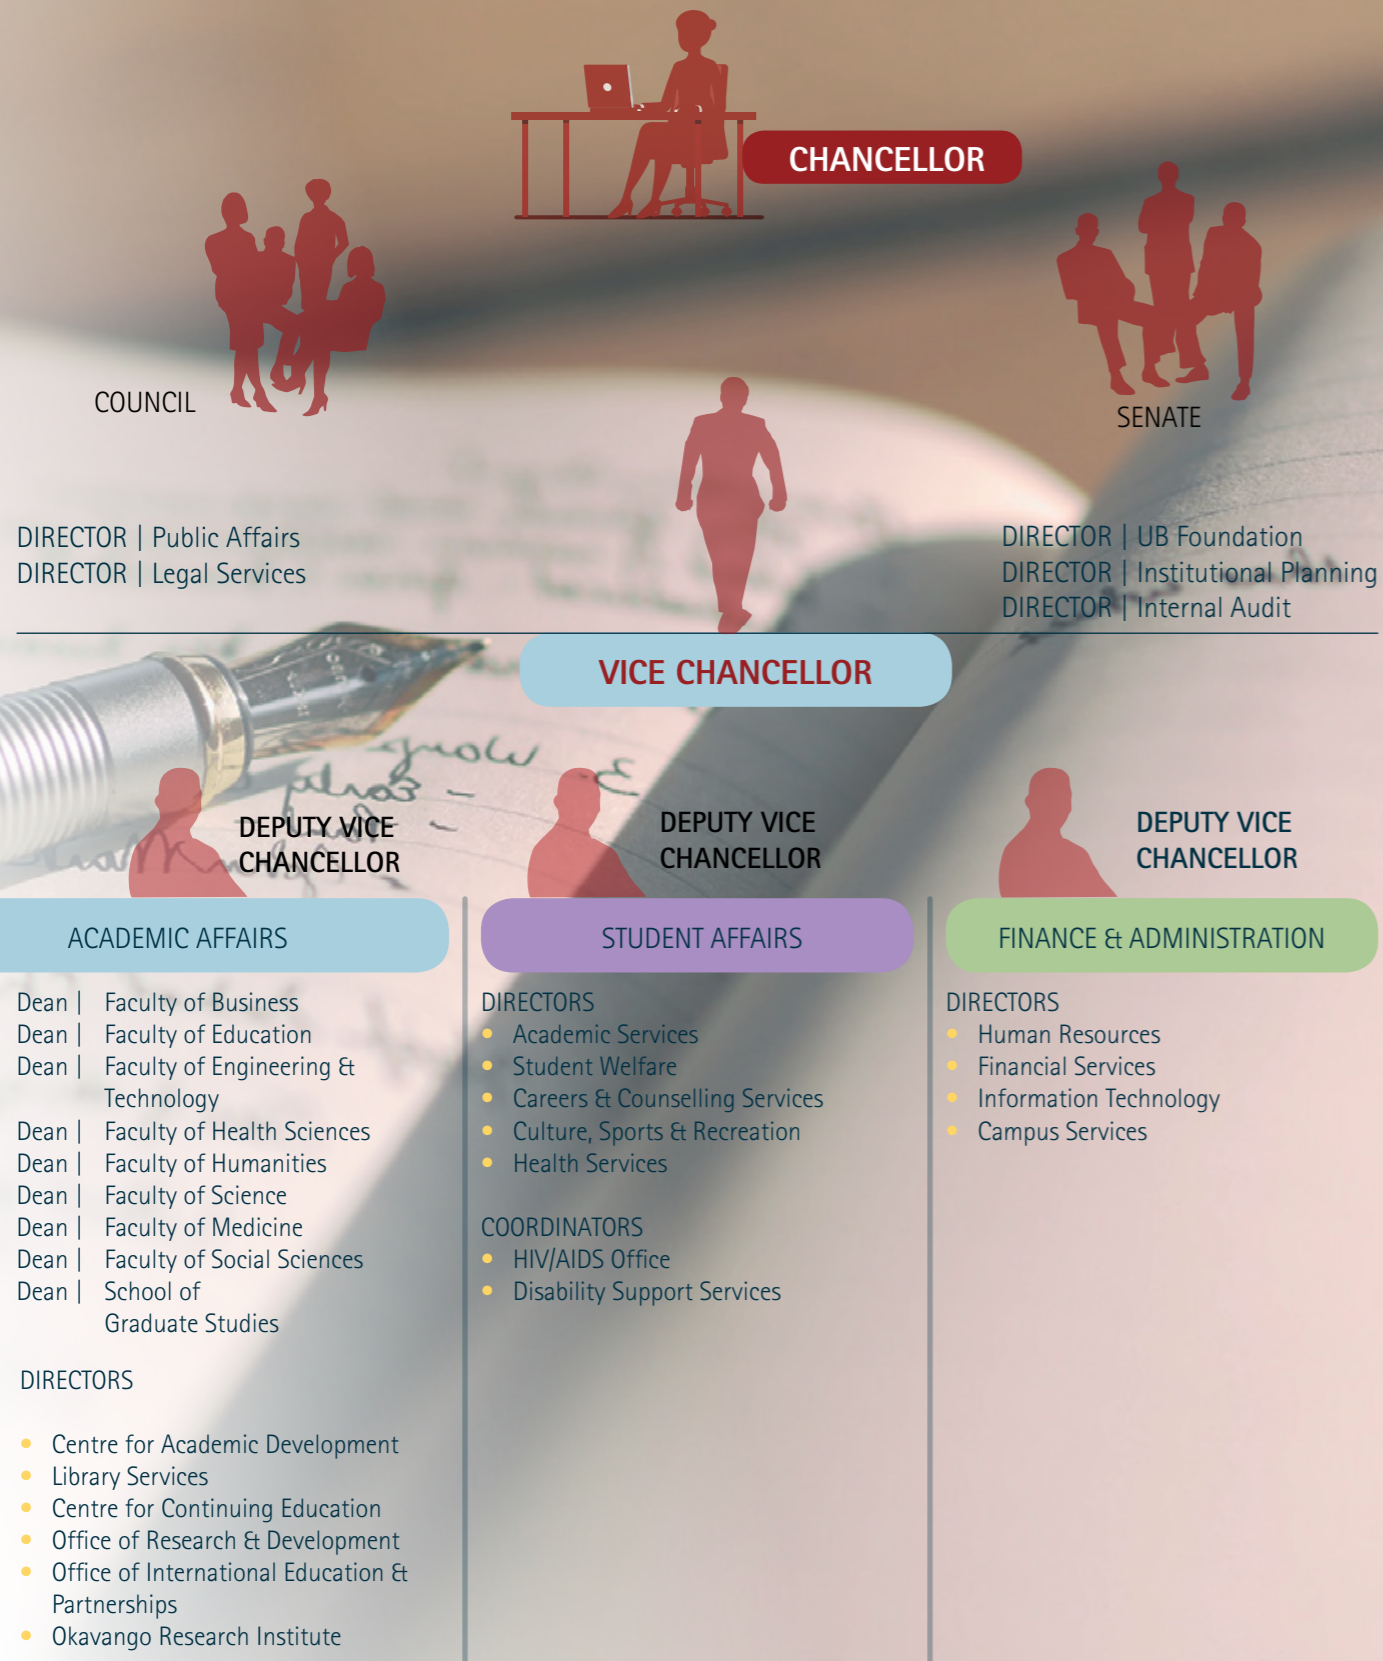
CHANCELLOR

COUNCIL

SENATE

DIRECTOR | Public Affairs
DIRECTOR | Legal Services

DIRECTOR | UB Foundation
DIRECTOR | Institutional Planning
DIRECTOR | Internal Audit

VICE CHANCELLOR

DEPUTY VICE CHANCELLOR

ACADEMIC AFFAIRS

Dean | Faculty of Business
Dean | Faculty of Education
Dean | Faculty of Engineering & Technology
Dean | Faculty of Health Sciences
Dean | Faculty of Humanities
Dean | Faculty of Science
Dean | Faculty of Medicine
Dean | Faculty of Social Sciences
Dean | School of Graduate Studies

DIRECTORS

- Centre for Academic Development
- Library Services
- Centre for Continuing Education
- Office of Research & Development
- Office of International Education & Partnerships
- Okavango Research Institute

DEPUTY VICE CHANCELLOR

STUDENT AFFAIRS

DIRECTORS
- Academic Services
- Student Welfare
- Careers & Counselling Services
- Culture, Sports & Recreation
- Health Services

COORDINATORS
- HIV/AIDS Office
- Disability Support Services

DEPUTY VICE CHANCELLOR

FINANCE & ADMINISTRATION

DIRECTORS
- Human Resources
- Financial Services
- Information Technology
- Campus Services